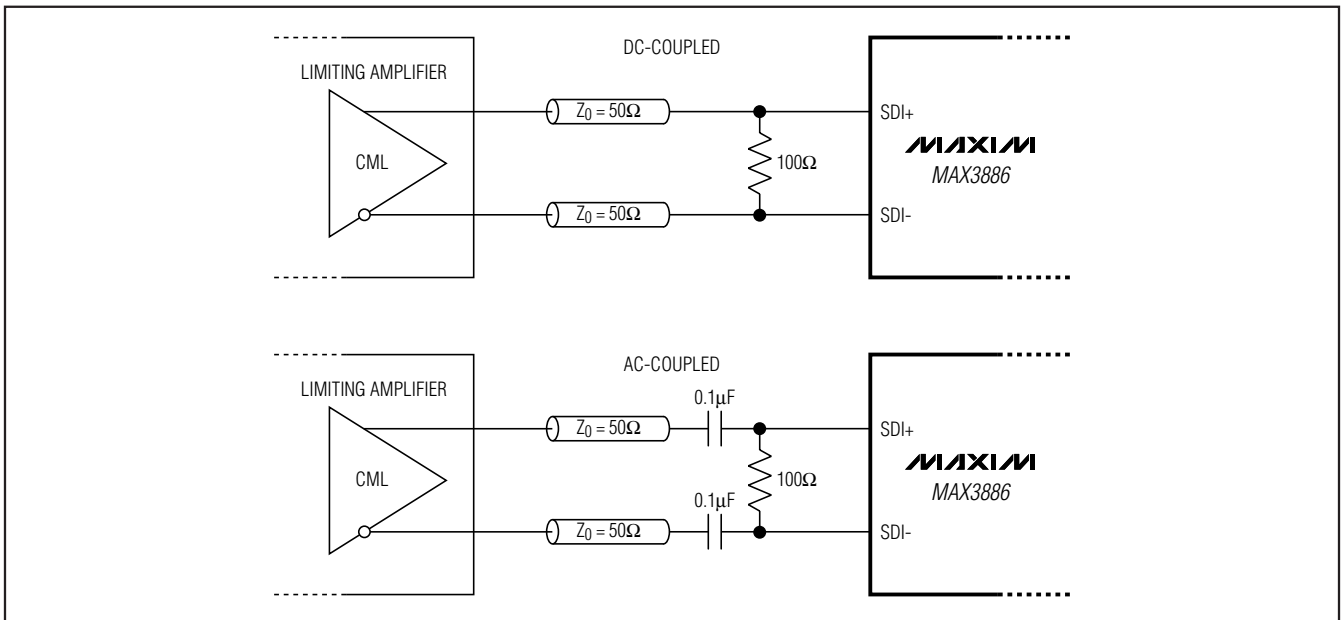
DC-COUPLED

LIMITING AMPLIFIER

CML

$Z_0 = 50\Omega$

$Z_0 = 50\Omega$

$100\Omega$

SDI+

SDI-

MAXIM

MAX3886

AC-COUPLED

LIMITING AMPLIFIER

CML

$Z_0 = 50\Omega$

$Z_0 = 50\Omega$

$0.1\mu F$

$0.1\mu F$

$100\Omega$

SDI+

SDI-

MAXIM

MAX3886